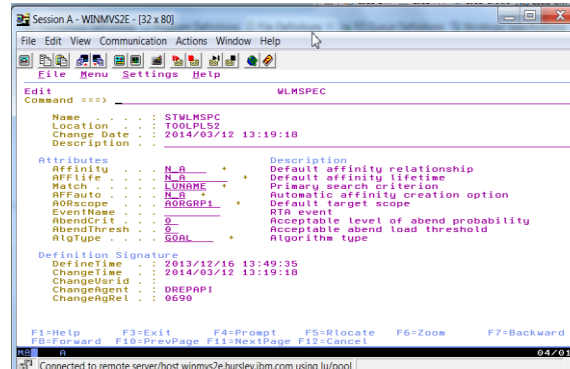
Session A - WINMVS2E - [32 x 80]

File Edit View Communication Actions Window Help

File Menu Settings Help

Edit WLMSPEC
Command ===> _

Name . . . . : STWLMSPC
Location . . : TOOLPL52
Change Date . : 2014/03/12 13:19:18
Description . .

Attributes Description
Affinity . . . N_A + Default affinity relationship
AFFlife . . . . N_A + Default affinity lifetime
Match . . . . . LUNAME + Primary search criterion
AFFauto . . . . N_A + Automatic affinity creation option
AORscope . . . AORGRP1 + Default target scope
EventName . . RTA event
AbendCrit . . . 0 Acceptable level of abend probability
AbendThresh . . 0 Acceptable abend load threshold
AlgType . . . . GOAL + Algorithm type

Definition Signature
DefineTime . . : 2013/12/16 13:49:35
ChangeTime . . : 2014/03/12 13:19:18
ChangeUsrid . :
ChangeAgent . : DREPAPI
ChangeAgRel . : 0690

F1=Help F3=Exit F4=Prompt F5=Rlocate F6=Zoom F7=Backward
F8=Forward F10=PrevPage F11=NextPage F12=Cancel

MA A 04/01

Connected to remote server/host winmvs2e.hursley.ibm.com using lu/pool